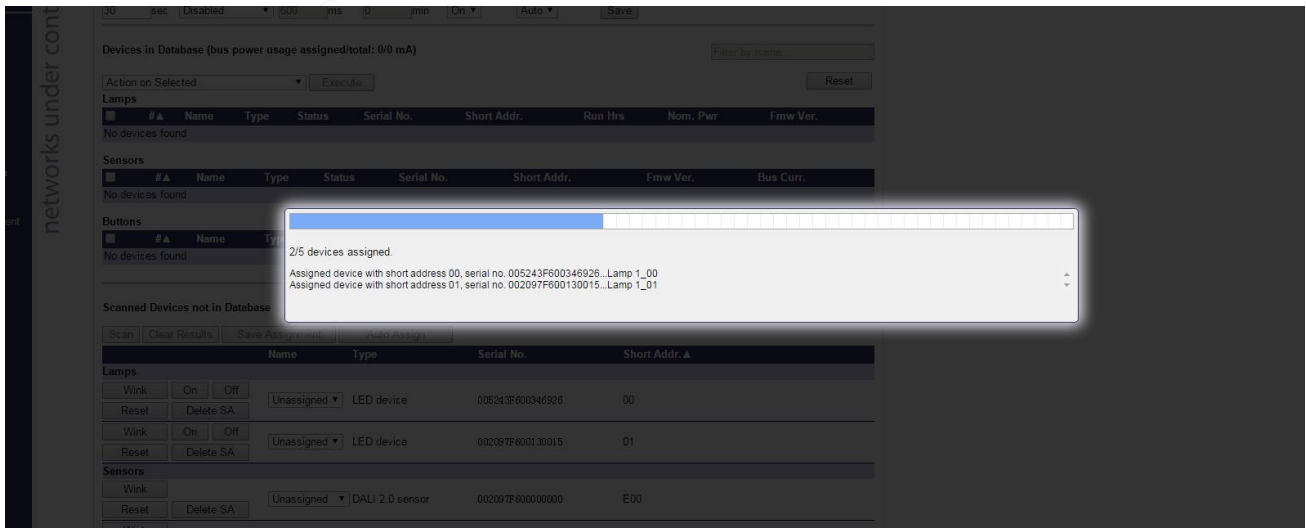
networks under cont

30 sec Disabled 600 ms 0 min On Auto Save

Devices in Database (bus power usage assigned/total: 0/0 mA)

Filter by name

Action on Selected Execute Reset

Lamps

| # ▲ | Name | Type | Status | Serial No. | Short Addr. | Run Hrs | Nom. Pwr | Fmw Ver. |
|---|---|---|---|---|---|---|---|---|
| No devices found | | | | | | | | |

Sensors

| # ▲ | Name | Type | Status | Serial No. | Short Addr. | Fmw Ver. | Bus Curr. |
|---|---|---|---|---|---|---|---|
| No devices found | | | | | | | |

Buttons

| # ▲ | Name | Ty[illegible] |
|---|---|---|
| No devices found | | |

2/5 devices assigned.

Assigned device with short address 00, serial no. 005243F600346926...Lamp 1_00
Assigned device with short address 01, serial no. 002097F600130015...Lamp 1_01

Scanned Devices not in Database

Scan Clear Results Save Assignment Auto Assign

| | Name | Type | Serial No. | Short Addr. ▲ |
|---|---|---|---|---|
| Lamps | | | | |
| Wink On Off Reset Delete SA | Unassigned | LED device | 005243F600346926 | 00 |
| Wink On Off Reset Delete SA | Unassigned | LED device | 002097F600130015 | 01 |
| Sensors | | | | |
| Wink Reset Delete SA | Unassigned | DALI 2.0 sensor | 002097F600000000 | E00 |